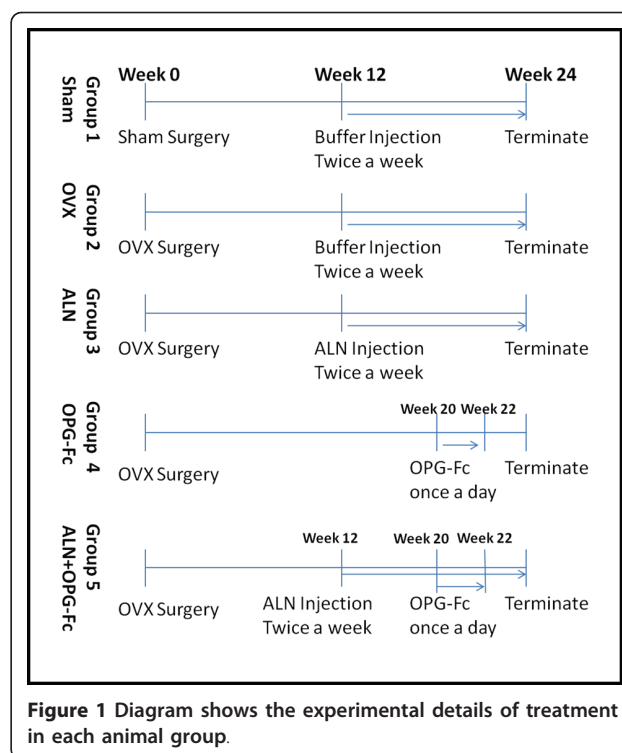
Group 1 Sham

Week 0

Week 12

Week 24

Sham Surgery

Buffer Injection Twice a week

Terminate

Group 2 OVX

OVX Surgery

Buffer Injection Twice a week

Terminate

Group 3 ALN

OVX Surgery

ALN Injection Twice a week

Terminate

Group 4 OPG-Fc

Week 20

Week 22

OVX Surgery

OPG-Fc once a day

Terminate

Group 5 ALN+OPG-Fc

Week 12

Week 20

Week 22

OVX Surgery

ALN Injection Twice a week

OPG-Fc once a day

Terminate

**Figure 1** Diagram shows the experimental details of treatment in each animal group.